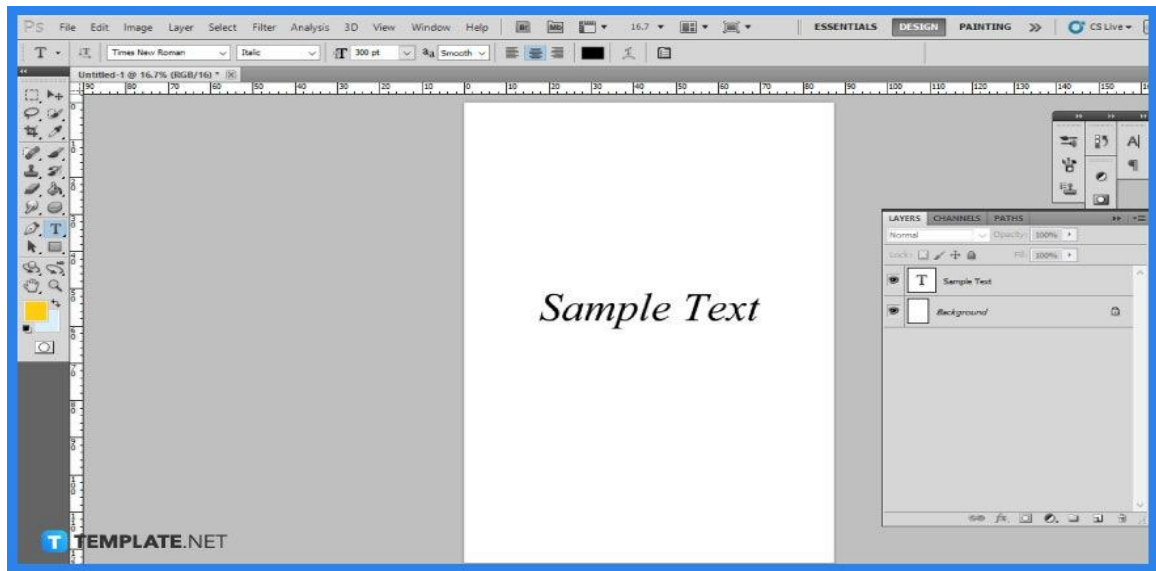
Ps File Edit Image Layer Select Filter Analysis 3D View Window Help Br Mb 16.7 ESSENTIALS DESIGN PAINTING >> CS Live

T Times New Roman Italic 300 pt aa Smooth

Untitled-1 @ 16.7% (RGB/16) *

Sample Text

LAYERS CHANNELS PATHS

Normal Opacity: 100%

Lock: Fill: 100%

Sample Text

Background

TEMPLATE.NET